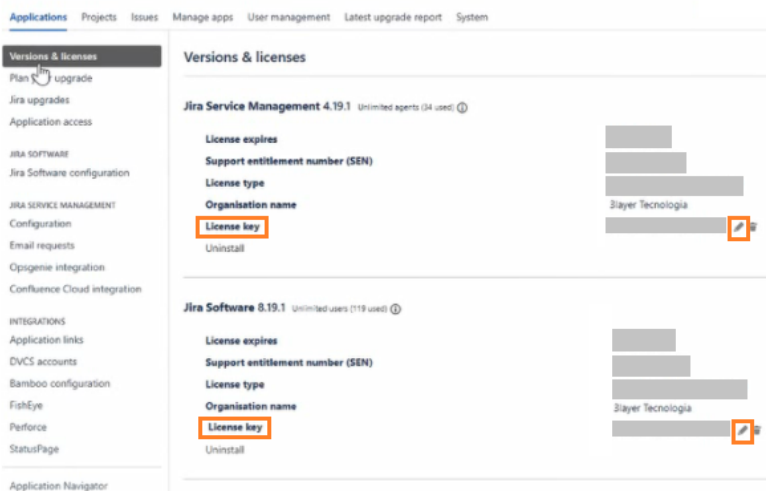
Applications Projects Issues Manage apps User management Latest upgrade report System

Versions & licenses
Plan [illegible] upgrade
Jira upgrades
Application access

JIRA SOFTWARE
Jira Software configuration

JIRA SERVICE MANAGEMENT
Configuration
Email requests
Opsgenie integration
Confluence Cloud integration

INTEGRATIONS
Application links
DVCS accounts
Bamboo configuration
FishEye
Perforce
StatusPage

Application Navigator

Versions & licenses

Jira Service Management 4.19.1 Unlimited agents (34 used)

License expires
Support entitlement number (SEN)
License type
Organisation name 3layer Tecnologia
License key
Uninstall

Jira Software 8.19.1 Unlimited users (119 used)

License expires
Support entitlement number (SEN)
License type
Organisation name 3layer Tecnologia
License key
Uninstall